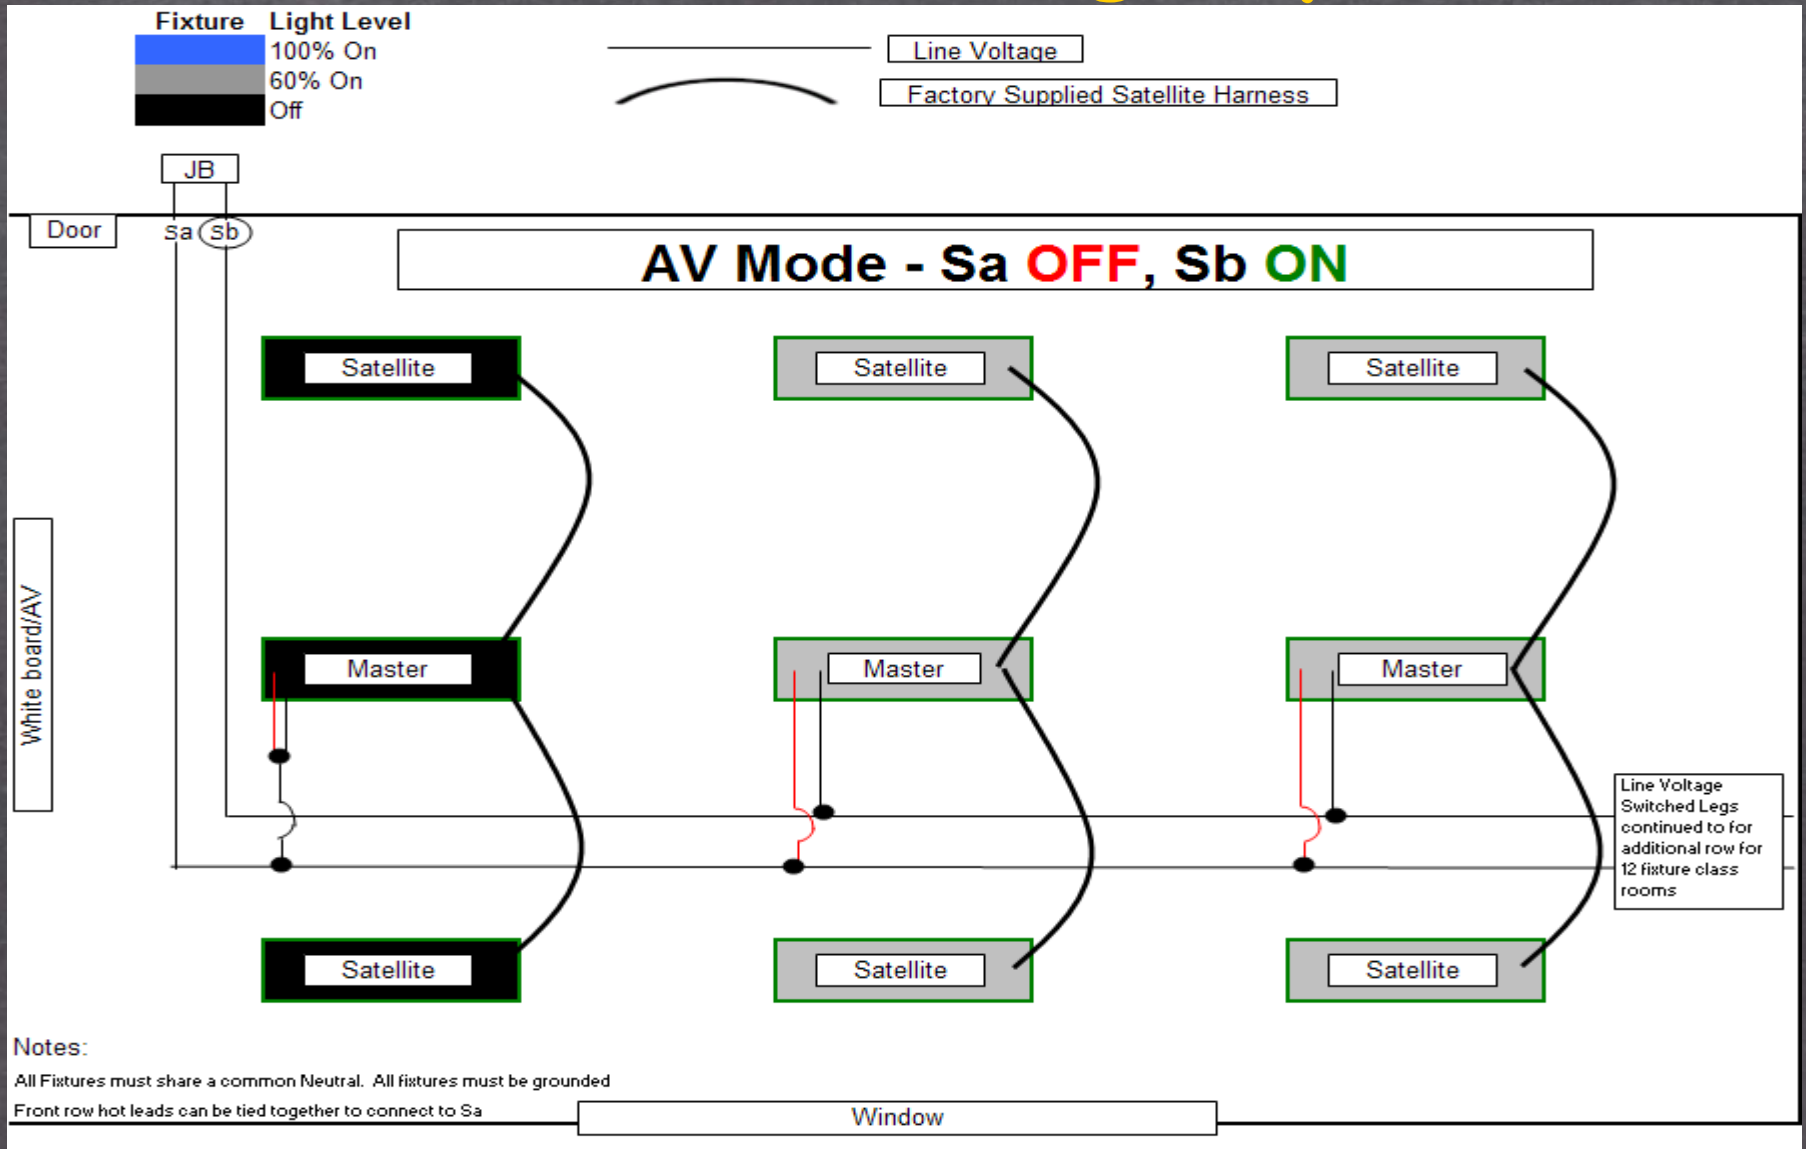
Fixture Light Level
100% On
60% On
Off

Line Voltage
Factory Supplied Satellite Harness

JB
Door
Sa Sb

AV Mode - Sa OFF, Sb ON

Satellite
Satellite
Satellite

White board/AV

Master
Master
Master

Line Voltage Switched Legs continued to for additional row for 12 fixture class rooms

Satellite
Satellite
Satellite

Notes:
All Fixtures must share a common Neutral. All fixtures must be grounded
Front row hot leads can be tied together to connect to Sa

Window